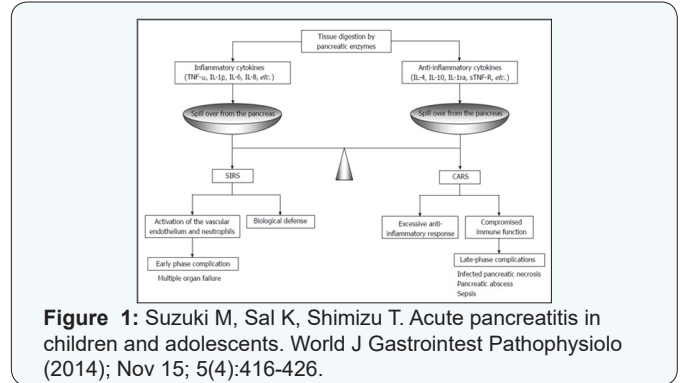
Tissue digestion by pancreatic enzymes

Inflammatory cytokines (TNF-α, IL-1β, IL-6, IL-8, *etc.*)

Anti-inflammatory cytokines (IL-4, IL-10, IL-1ra, sTNF-R, *etc.*)

Spill over from the pancreas

Spill over from the pancreas

SIRS

CARS

Activation of the vascular endothelium and neutrophils

Biological defense

Excessive anti-inflammatory response

Compromised immune function

Early phase complication

Multiple organ failure

Late-phase complications

Infected pancreatic necrosis
Pancreatic abscess
Sepsis

**Figure 1:** Suzuki M, Sal K, Shimizu T. Acute pancreatitis in children and adolescents. World J Gastrointest Pathophysiolo (2014); Nov 15; 5(4):416-426.